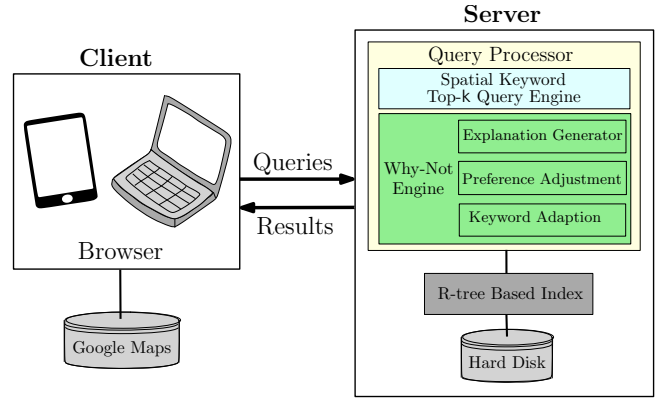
Server

Client

Query Processor

Spatial Keyword Top-k Query Engine

Why-Not Engine

Explanation Generator

Preference Adjustment

Keyword Adaption

Queries

Results

Browser

R-tree Based Index

Google Maps

Hard Disk